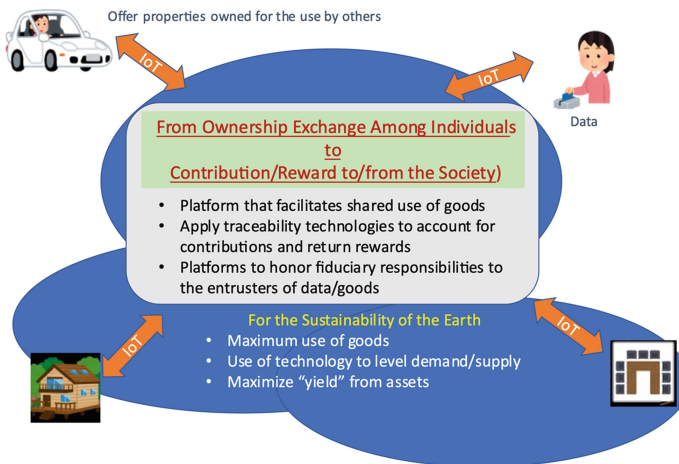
Offer properties owned for the use by others

IoT

IoT

Data

From Ownership Exchange Among Individuals to Contribution/Reward to/from the Society)

- Platform that facilitates shared use of goods
- Apply traceability technologies to account for contributions and return rewards
- Platforms to honor fiduciary responsibilities to the entrusters of data/goods

For the Sustainability of the Earth

- Maximum use of goods
- Use of technology to level demand/supply
- Maximize "yield" from assets

IoT

IoT